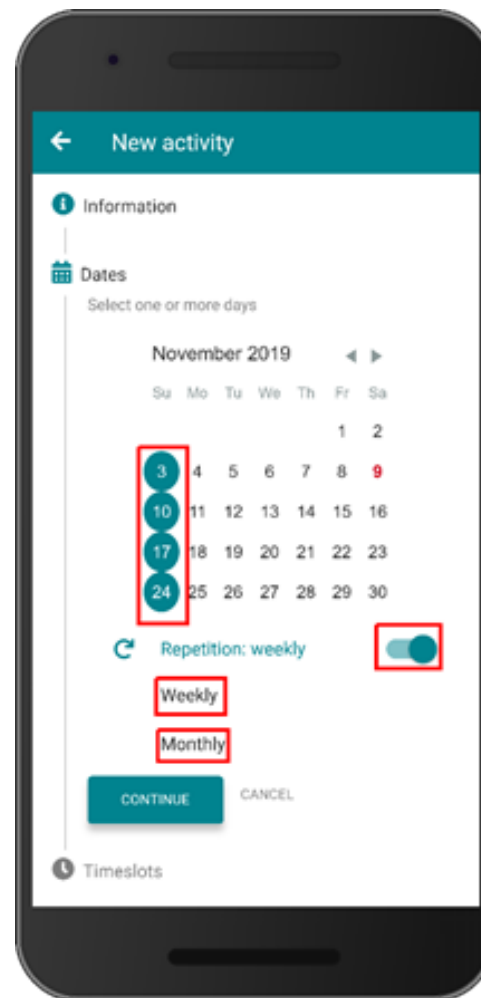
New activity

Information

Dates

Select one or more days

November 2019

| Su | Mo | Tu | We | Th | Fr | Sa |
|---|---|---|---|---|---|---|
| | | | | | 1 | 2 |
| 3 | 4 | 5 | 6 | 7 | 8 | 9 |
| 10 | 11 | 12 | 13 | 14 | 15 | 16 |
| 17 | 18 | 19 | 20 | 21 | 22 | 23 |
| 24 | 25 | 26 | 27 | 28 | 29 | 30 |

Repetition: weekly

Weekly

Monthly

CONTINUE

CANCEL

Timeslots